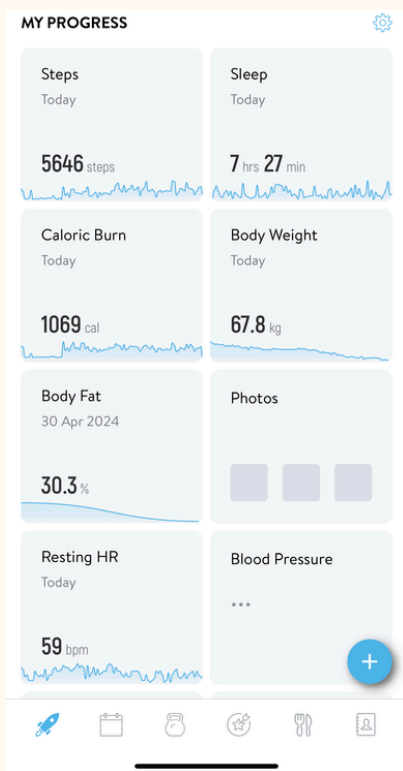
MY PROGRESS

Steps
Today
5646 steps

Sleep
Today
7 hrs 27 min

Caloric Burn
Today
1069 cal

Body Weight
Today
67.8 kg

Body Fat
30 Apr 2024
30.3 %

Photos

Resting HR
Today
59 bpm

Blood Pressure
...

+